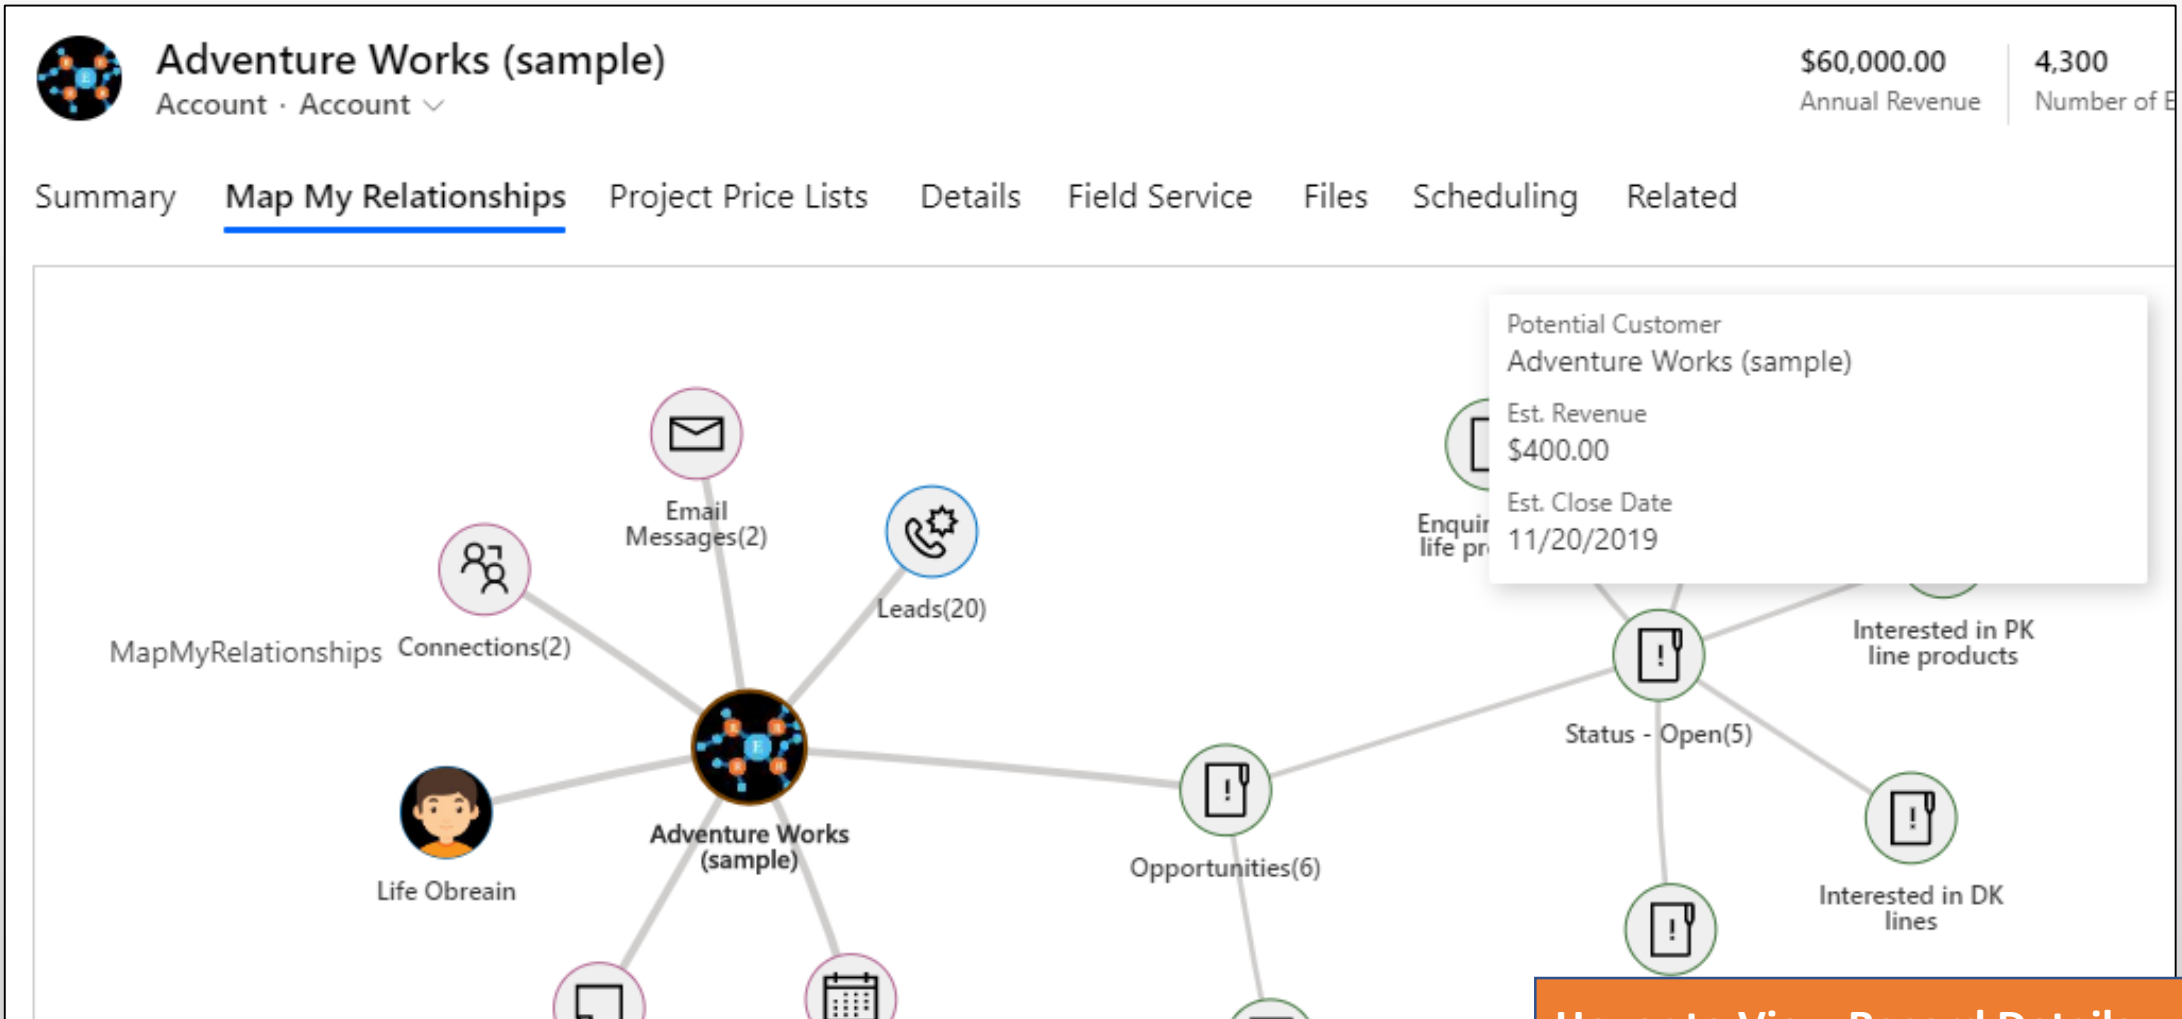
Adventure Works (sample)
Account · Account

$60,000.00
Annual Revenue

4,300
Number of E

Summary Map My Relationships Project Price Lists Details Field Service Files Scheduling Related

Potential Customer
Adventure Works (sample)
Est. Revenue
$400.00
Est. Close Date
11/20/2019

Email Messages(2)

Leads(20)

Connections(2)

MapMyRelationships

Enquir life pr

Interested in PK line products

Status - Open(5)

Adventure Works (sample)

Life Obreain

Opportunities(6)

Interested in DK lines

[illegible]